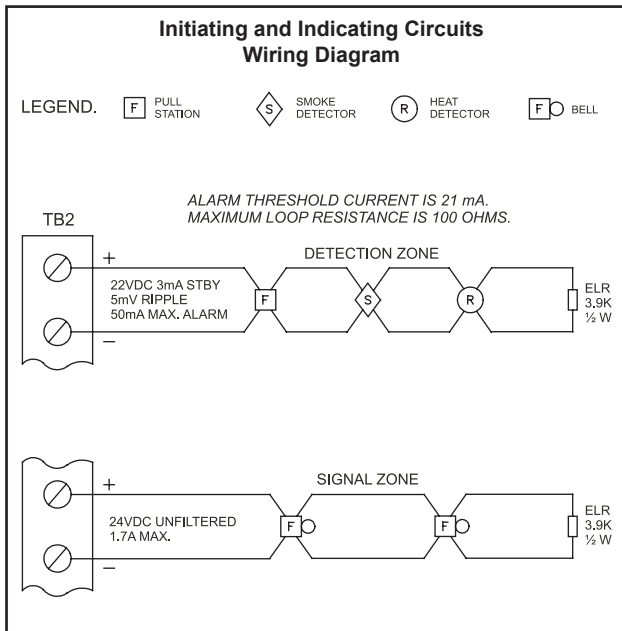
Initiating and Indicating Circuits
Wiring Diagram

LEGEND. F PULL STATION S SMOKE DETECTOR R HEAT DETECTOR F BELL

ALARM THRESHOLD CURRENT IS 21 mA.
MAXIMUM LOOP RESISTANCE IS 100 OHMS.

TB2

+
22VDC 3mA STBY
5mV RIPPLE
50mA MAX. ALARM
–

DETECTION ZONE

F S R

ELR
3.9K
½ W

+
24VDC UNFILTERED
1.7A MAX.
–

SIGNAL ZONE

F F

ELR
3.9K
½ W